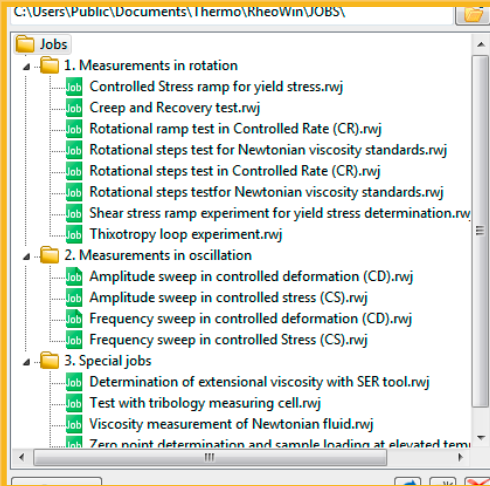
C:\Users\Public\Documents\Thermo\RheoWin\JOBS\

Jobs
1. Measurements in rotation
Job Controlled Stress ramp for yield stress.rwj
Job Creep and Recovery test.rwj
Job Rotational ramp test in Controlled Rate (CR).rwj
Job Rotational steps test for Newtonian viscosity standards.rwj
Job Rotational steps test in Controlled Rate (CR).rwj
Job Rotational steps testfor Newtonian viscosity standards.rwj
Job Shear stress ramp experiment for yield stress determination.rwj
Job Thixotropy loop experiment.rwj
2. Measurements in oscillation
Job Amplitude sweep in controlled deformation (CD).rwj
Job Amplitude sweep in controlled stress (CS).rwj
Job Frequency sweep in controlled deformation (CD).rwj
Job Frequency sweep in controlled Stress (CS).rwj
3. Special jobs
Job Determination of extensional viscosity with SER tool.rwj
Job Test with tribology measuring cell.rwj
Job Viscosity measurement of Newtonian fluid.rwj
Job Zero point determination and sample loading at elevated tem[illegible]